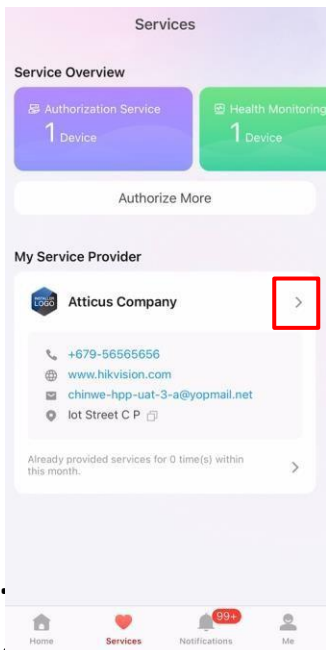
Services

Service Overview

Authorization Service
1 Device

Health Monitoring
1 Device

Authorize More

My Service Provider

INSTALLER LOGO

Atticus Company

+679-56565656
www.hikvision.com
chinwe-hpp-uat-3-a@yopmail.net
lot Street C P

Already provided services for 0 time(s) within this month.

Home
Services
99+
Notifications
Me